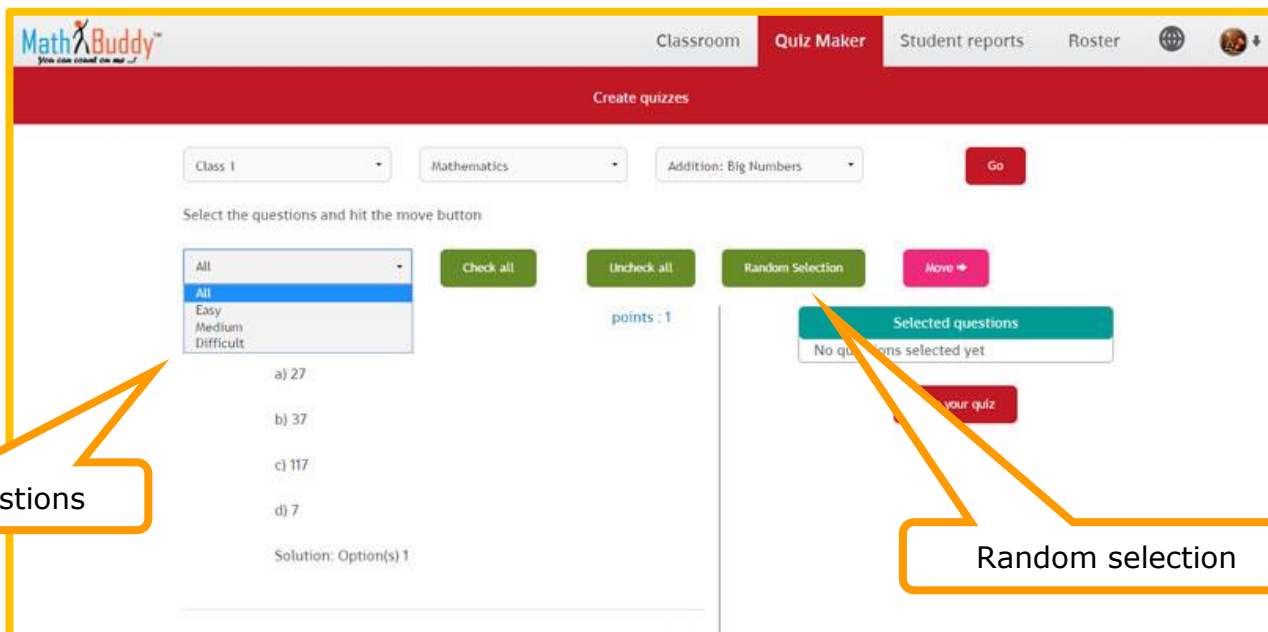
MathBuddy™
You can count on me ...!

Classroom
Quiz Maker
Student reports
Roster

Create quizzes

Class 1
Mathematics
Addition: Big Numbers
Go

Select the questions and hit the move button

All
All
Easy
Medium
Difficult

Check all
Uncheck all
Random Selection
Move ➜

points : 1

a) 27

b) 37

c) 117

d) 7

Solution: Option(s) 1

Selected questions
No qu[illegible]ns selected yet

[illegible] your quiz

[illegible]stions

Random selection